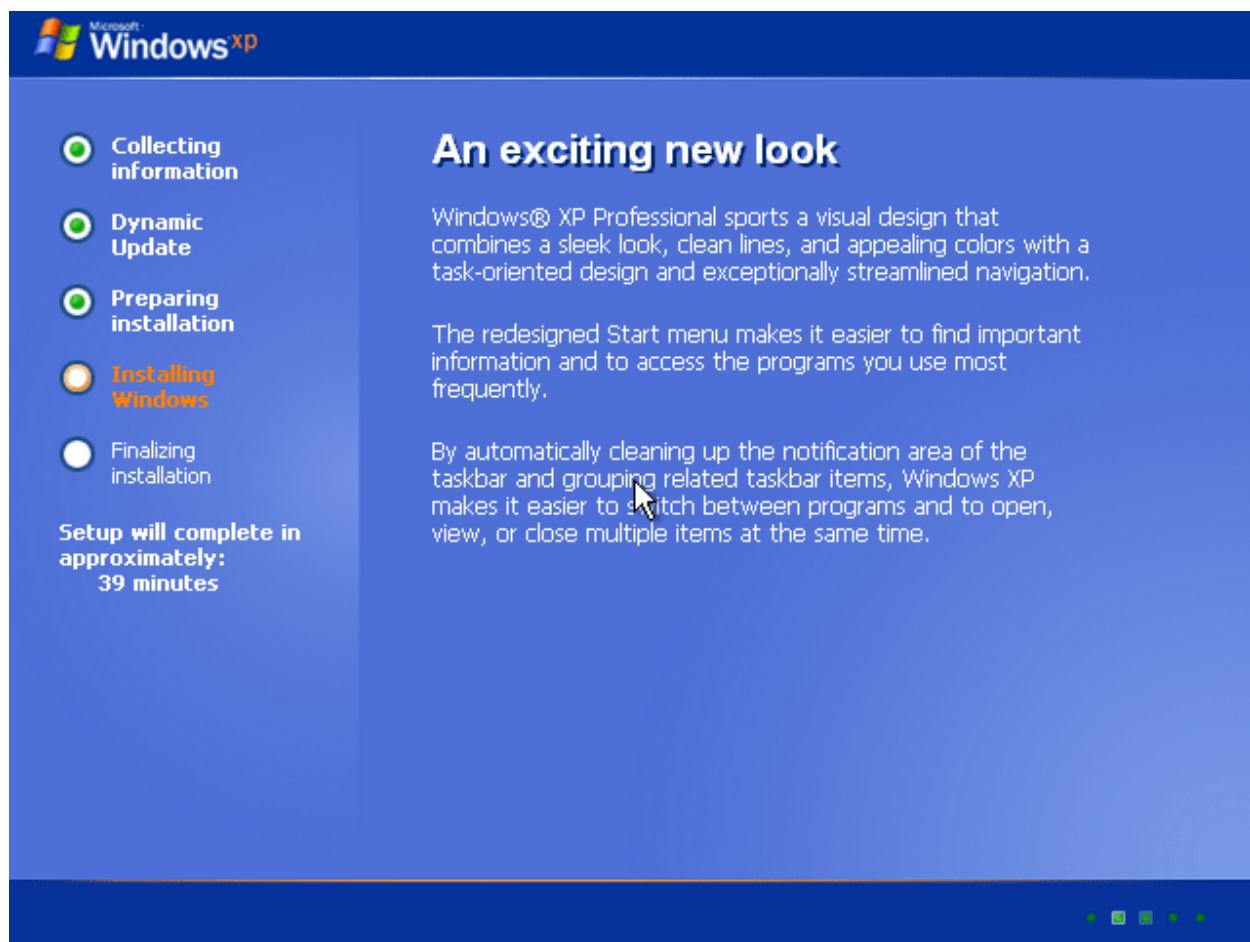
Microsoft Windows xp

Collecting information

Dynamic Update

Preparing installation

Installing Windows

Finalizing installation

Setup will complete in approximately: 39 minutes

An exciting new look

Windows® XP Professional sports a visual design that combines a sleek look, clean lines, and appealing colors with a task-oriented design and exceptionally streamlined navigation.

The redesigned Start menu makes it easier to find important information and to access the programs you use most frequently.

By automatically cleaning up the notification area of the taskbar and grouping related taskbar items, Windows XP makes it easier to switch between programs and to open, view, or close multiple items at the same time.